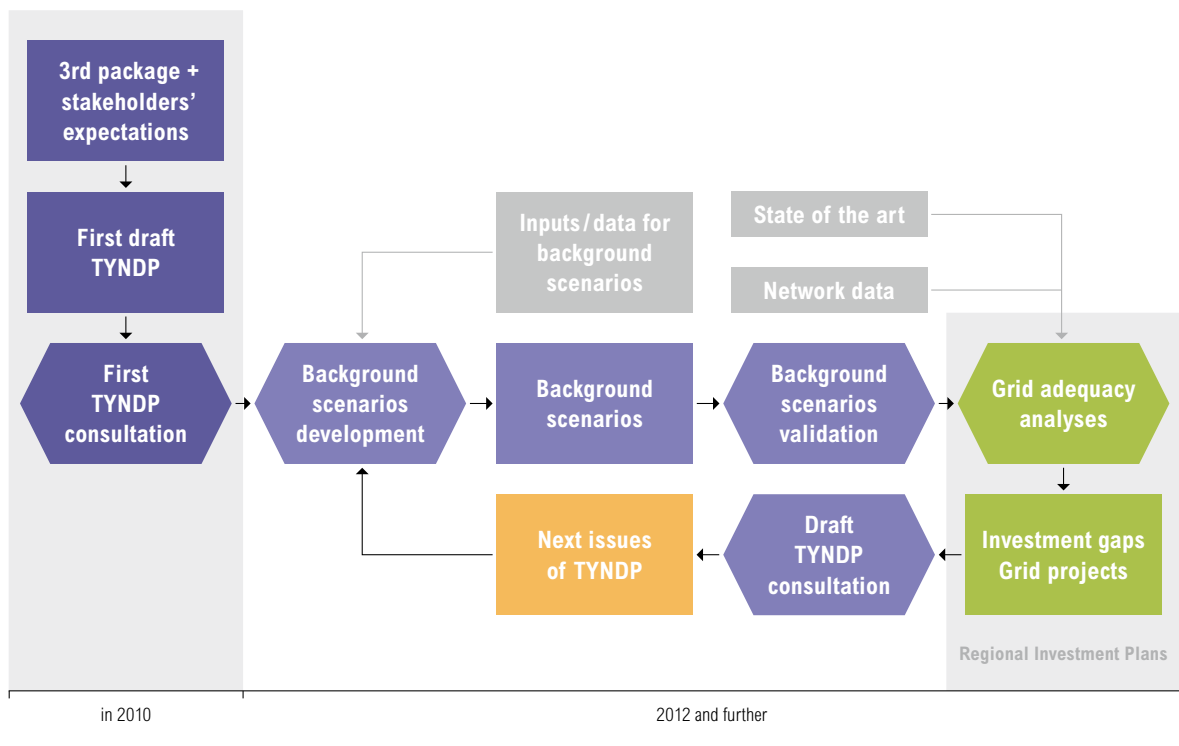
3rd package + stakeholders' expectations

First draft TYNDP

First TYNDP consultation

Inputs / data for background scenarios

State of the art

Network data

Background scenarios development

Background scenarios

Background scenarios validation

Grid adequacy analyses

Next issues of TYNDP

Draft TYNDP consultation

Investment gaps Grid projects

Regional Investment Plans

in 2010

2012 and further